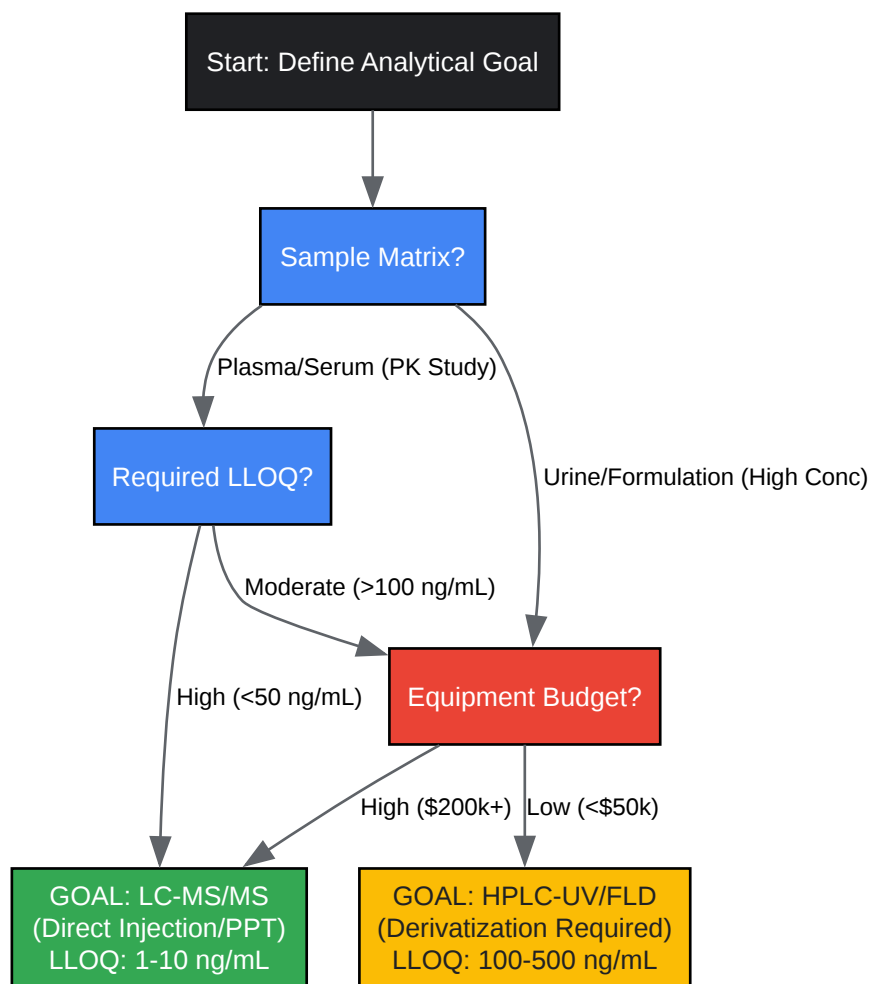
Start: Define Analytical Goal

Sample Matrix?

Plasma/Serum (PK Study)

Urine/Formulation (High Conc)

Required LLOQ?

Moderate (>100 ng/mL)

High (<50 ng/mL)

Equipment Budget?

High ($200k+)

Low (<$50k)

GOAL: LC-MS/MS
(Direct Injection/PPT)
LLOQ: 1-10 ng/mL

GOAL: HPLC-UV/FLD
(Derivatization Required)
LLOQ: 100-500 ng/mL